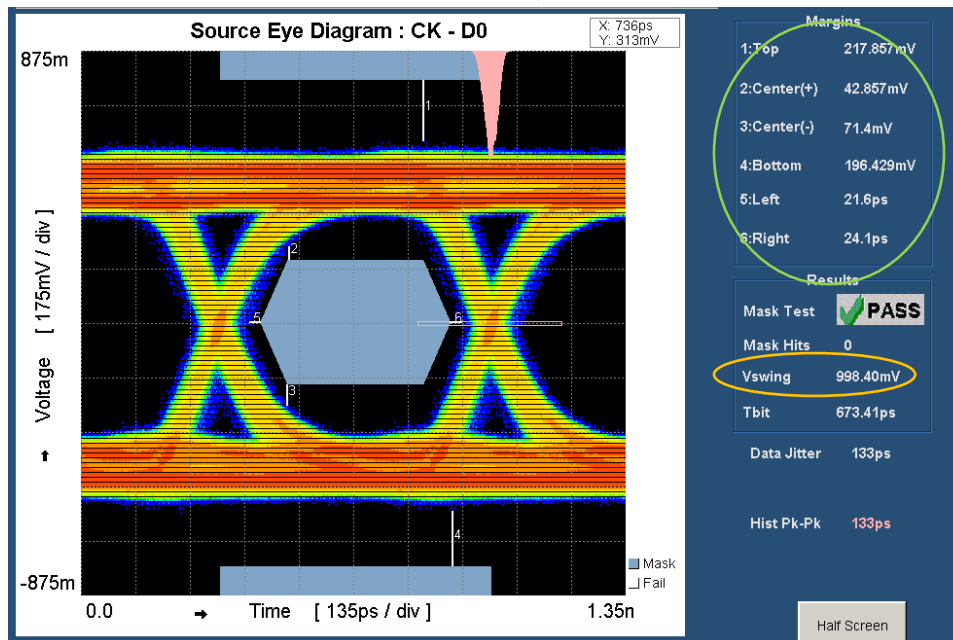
Source Eye Diagram : CK - D0

X: 736ps
Y: 313mV

875m

-875m

Voltage [ 175mV / div ]

0.0 Time [ 135ps / div ] 1.35n

1
2
3
4
5
6

Mask
Fail

Margins
1:Top 217.857mV
2:Center(+) 42.857mV
3:Center(-) 71.4mV
4:Bottom 196.429mV
5:Left 21.6ps
6:Right 24.1ps

Results
Mask Test PASS
Mask Hits 0
Vswing 998.40mV
Tbit 673.41ps

Data Jitter 133ps

Hist Pk-Pk 133ps

Half Screen